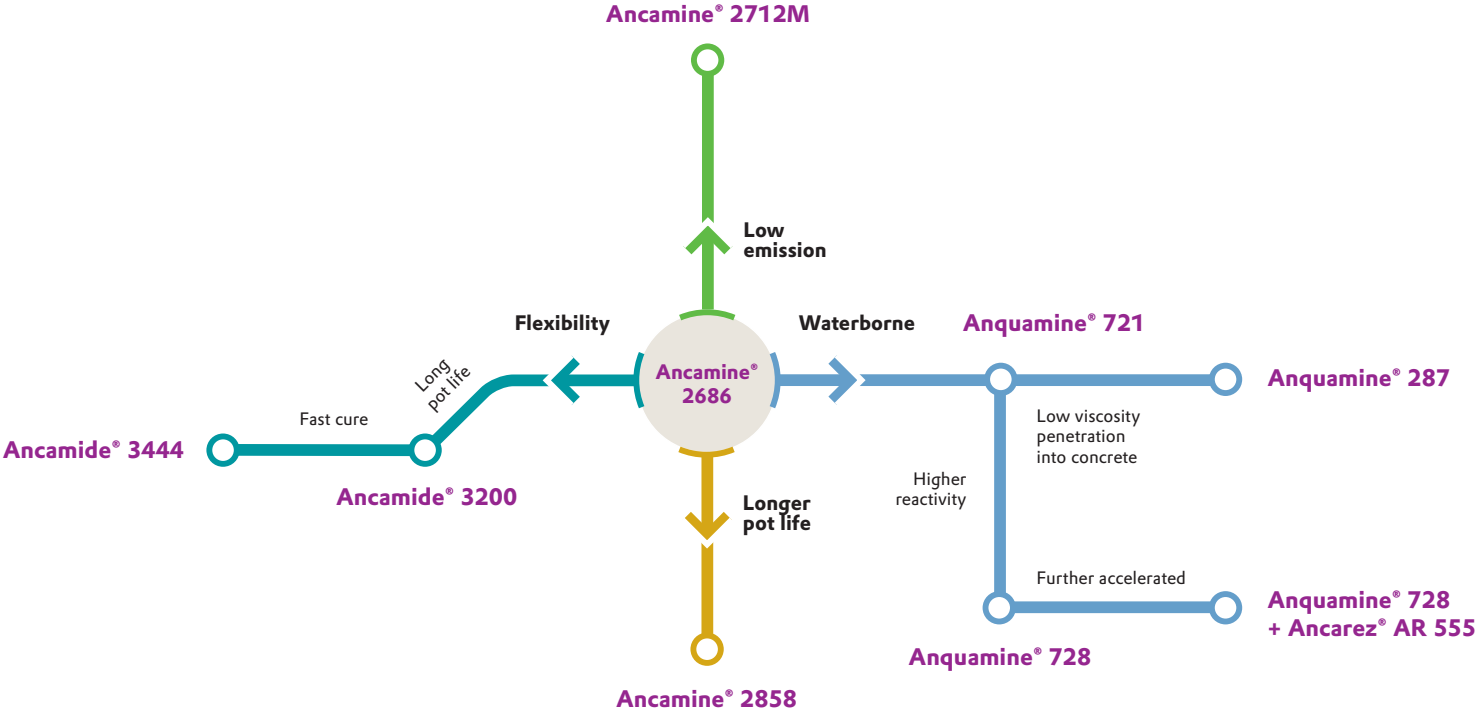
Ancamine® 2712M

Low emission

Flexibility

Waterborne

Anquamine® 721

Ancamine® 2686

Anquamine® 287

Long pot life

Fast cure

Ancamide® 3444

Ancamide® 3200

Low viscosity penetration into concrete

Higher reactivity

Longer pot life

Further accelerated

Anquamine® 728 + Ancarez® AR 555

Anquamine® 728

Ancamine® 2858